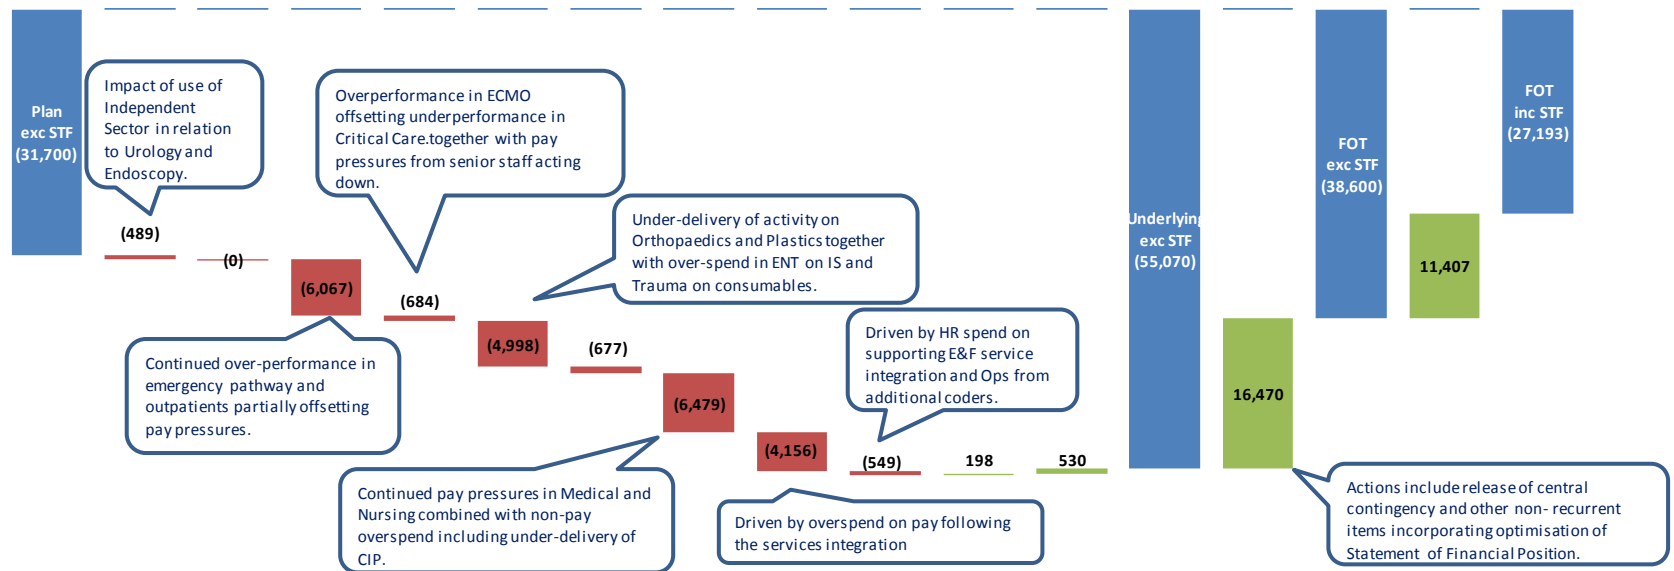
Plan exc STF (31,700)

Impact of use of Independent Sector in relation to Urology and Endoscopy.

(489)

(0)

Overperformance in ECMO offsetting underperformance in Critical Care.together with pay pressures from senior staff acting down.

(6,067)

(684)

Under-delivery of activity on Orthopaedics and Plastics together with over-spend in ENT on IS and Trauma on consumables.

(4,998)

(677)

Continued over-performance in emergency pathway and outpatients partially offsetting pay pressures.

(6,479)

(4,156)

Driven by HR spend on supporting E&F service integration and Ops from additional coders.

(549)

198

530

Continued pay pressures in Medical and Nursing combined with non-pay overspend including under-delivery of CIP.

Driven by overspend on pay following the services integration

Underlying exc STF (55,070)

16,470

FOT exc STF (38,600)

11,407

FOT inc STF (27,193)

Actions include release of central contingency and other non- recurrent items incorporating optimisation of Statement of Financial Position.